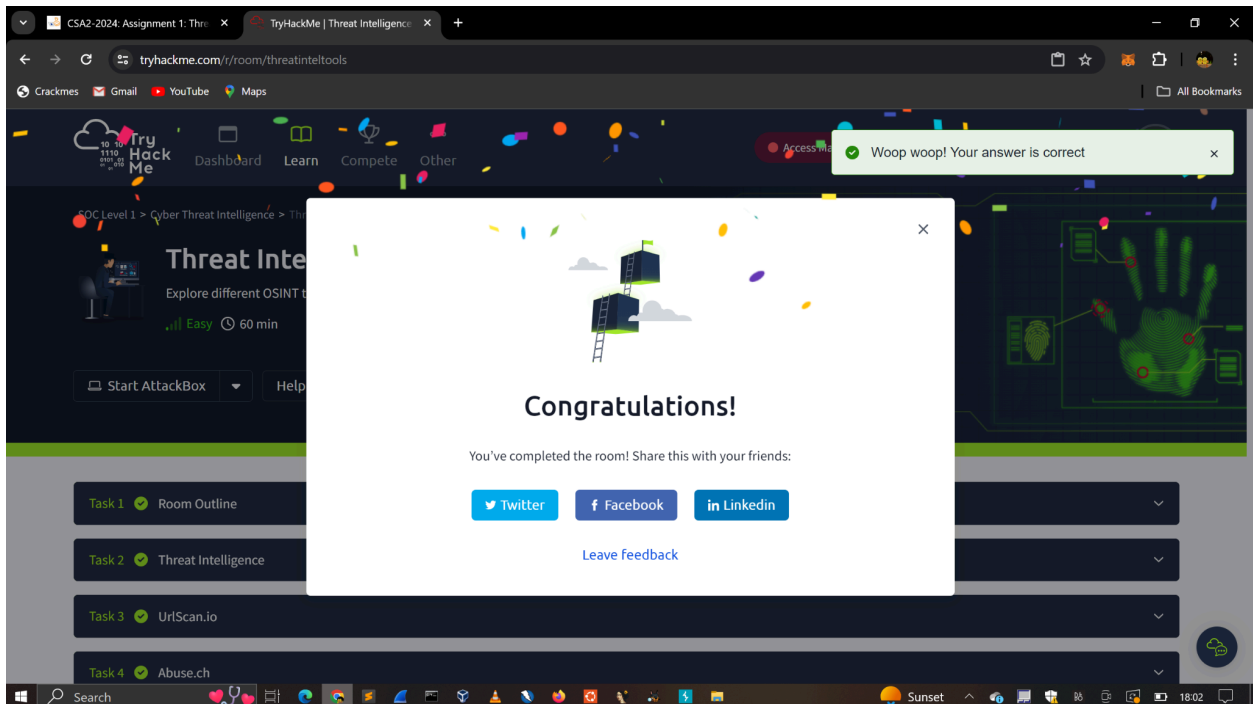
CSA2-2024: Assignment 1: Thre
TryHackMe | Threat Intelligence
tryhackme.com/r/room/threatinteltools
Crackmes Gmail YouTube Maps
All Bookmarks
Try Hack Me
Dashboard Learn Compete Other
Access Ma
Woop woop! Your answer is correct
SOC Level 1 > Cyber Threat Intelligence > Thr
Threat Inte
Explore different OSINT t
Easy 60 min
Start AttackBox
Help
Congratulations!
You've completed the room! Share this with your friends:
Twitter Facebook Linkedin
Leave feedback
Task 1 Room Outline
Task 2 Threat Intelligence
Task 3 UrlScan.io
Task 4 Abuse.ch
Search
Sunset
18:02